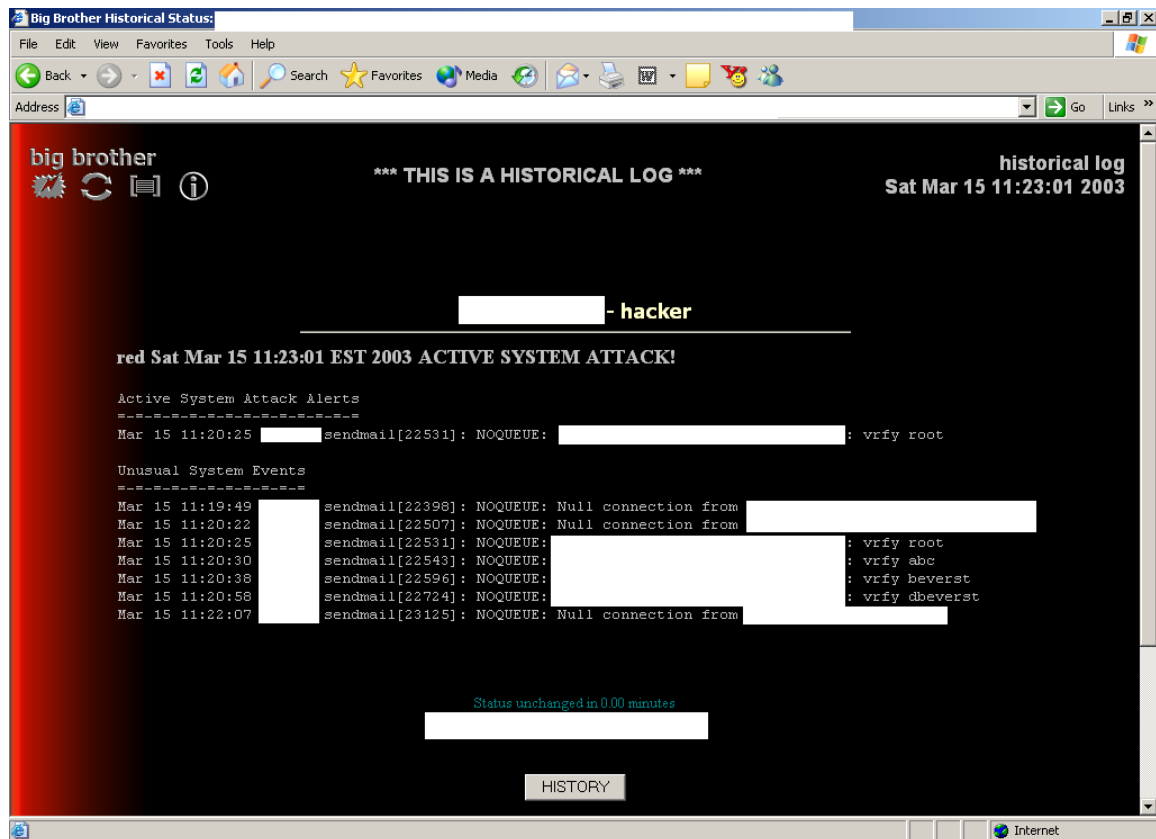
Big Brother Historical Status:

File Edit View Favorites Tools Help

Back Search Favorites Media

Address

Go Links »

big brother

*** THIS IS A HISTORICAL LOG ***

historical log
Sat Mar 15 11:23:01 2003

- hacker

red Sat Mar 15 11:23:01 EST 2003 ACTIVE SYSTEM ATTACK!

Active System Attack Alerts
=-=-=-=-=-=-=-=-=-=-=-=-=-=
Mar 15 11:20:25 sendmail[22531]: NOQUEUE: : vrfy root

Unusual System Events
=-=-=-=-=-=-=-=-=-=-=
Mar 15 11:19:49 sendmail[22398]: NOQUEUE: Null connection from
Mar 15 11:20:22 sendmail[22507]: NOQUEUE: Null connection from
Mar 15 11:20:25 sendmail[22531]: NOQUEUE: : vrfy root
Mar 15 11:20:30 sendmail[22543]: NOQUEUE: : vrfy abc
Mar 15 11:20:38 sendmail[22596]: NOQUEUE: : vrfy beverst
Mar 15 11:20:58 sendmail[22724]: NOQUEUE: : vrfy dbeverst
Mar 15 11:22:07 sendmail[23125]: NOQUEUE: Null connection from

Status unchanged in 0.00 minutes

HISTORY

Internet